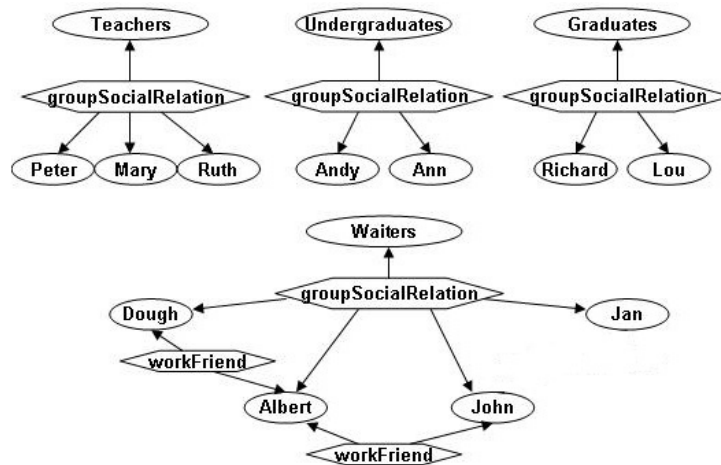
Teachers

groupSocialRelation

Peter Mary Ruth

Undergraduates

groupSocialRelation

Andy Ann

Graduates

groupSocialRelation

Richard Lou

Waiters

groupSocialRelation

Dough

Jan

workFriend

Albert

John

workFriend